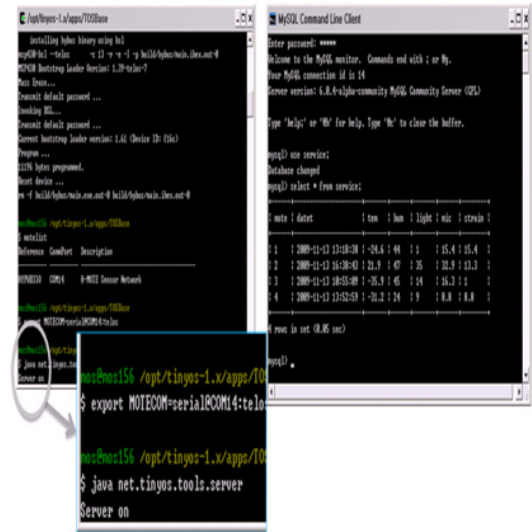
/opt/tinyos-1.x/apps/TOSBase

installing hybus binary using bsl
msp430-bsl --telos -c 13 -r -e -I -p build/hybus/main.ihex.out-0
MSP430 Bootstrap Loader Version: 1.39-telos-7
Mass Erase...
Transmit default password ...
Invoking BSL...
Transmit default password ...
Current bootstrap loader version: 1.61 (Device ID: f16c)
Program ...
11376 bytes programmed.
Reset device ...
rm -f build/hybus/main.exe.out-0 build/hybus/main.ihex.out-0

nos@nos156 /opt/tinyos-1.x/apps/TOSBase
$ motelist
Reference CommPort Description

HYPNU330 COM14 H-MOTE Sensor Network

nos@nos156 /opt/tinyos-1.x/apps/TOSBase
$ export MOTECOM=serial@COM14:telos

nos@nos156 /opt/tinyos-1.x/apps/TOSBase
$ java net.tinyos.tools.server
Server on

nos@nos156 /opt/tinyos-1.x/apps/TOS
$ export MOTECOM=serial@COM14:telo

nos@nos156 /opt/tinyos-1.x/apps/TOS
$ java net.tinyos.tools.server
Server on

MySQL Command Line Client

Enter password: *****
Welcome to the MySQL monitor. Commands end with ; or \g.
Your MySQL connection id is 14
Server version: 6.0.4-alpha-community MySQL Community Server (GPL)

Type 'help;' or '\h' for help. Type '\c' to clear the buffer.

mysql> use service;
Database changed
mysql> select * from service;

| note | datet | tem | hum | light | mic | strain |
|---|---|---|---|---|---|---|
| 1 | 2009-11-13 13:18:38 | -24.6 | 44 | 1 | 15.4 | 15.4 |
| 2 | 2009-11-13 16:30:43 | 21.9 | 47 | 35 | 32.9 | 13.3 |
| 3 | 2009-11-13 18:55:09 | -35.9 | 45 | 14 | 16.3 | 1 |
| 4 | 2009-11-13 13:52:59 | -31.2 | 24 | 9 | 0.0 | 0.0 |

4 rows in set (0.05 sec)

mysql> _